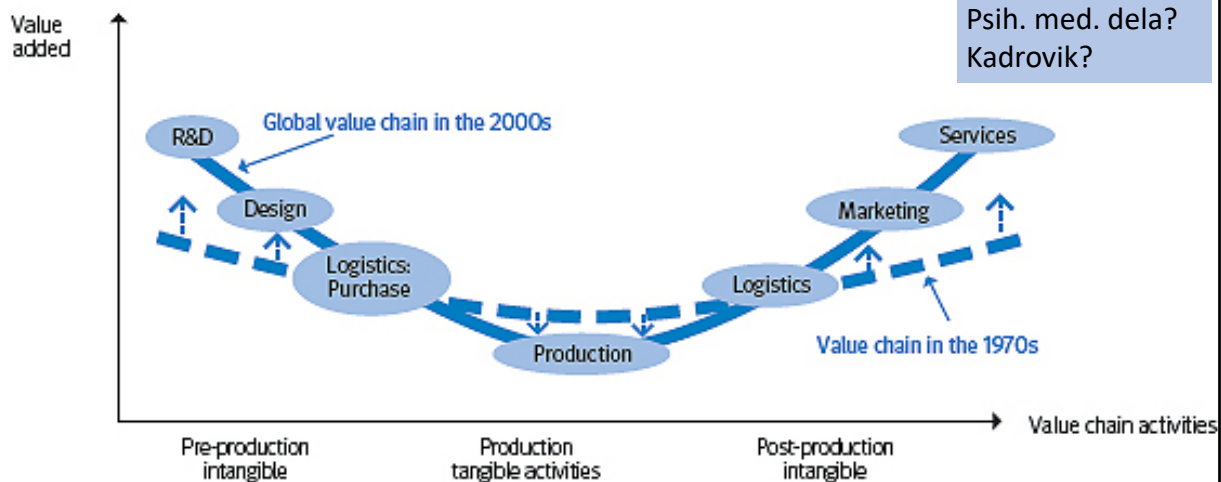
Value added

Psih. med. dela?
Kadrovik?

Global value chain in the 2000s

R&D

Design

Logistics: Purchase

Production

Logistics

Marketing

Services

Value chain in the 1970s

Value chain activities

Pre-production intangible

Production tangible activities

Post-production intangible